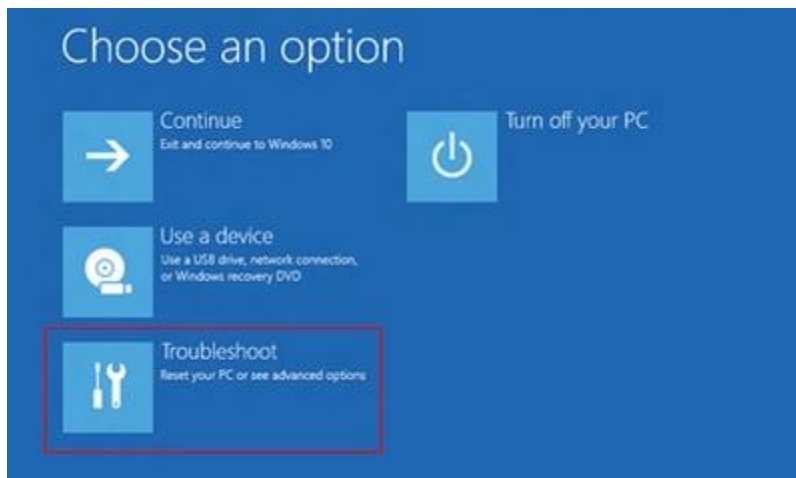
Choose an option

Continue
Exit and continue to Windows 10

Use a device
Use a USB drive, network connection, or Windows recovery DVD

Troubleshoot
Reset your PC or see advanced options

Turn off your PC